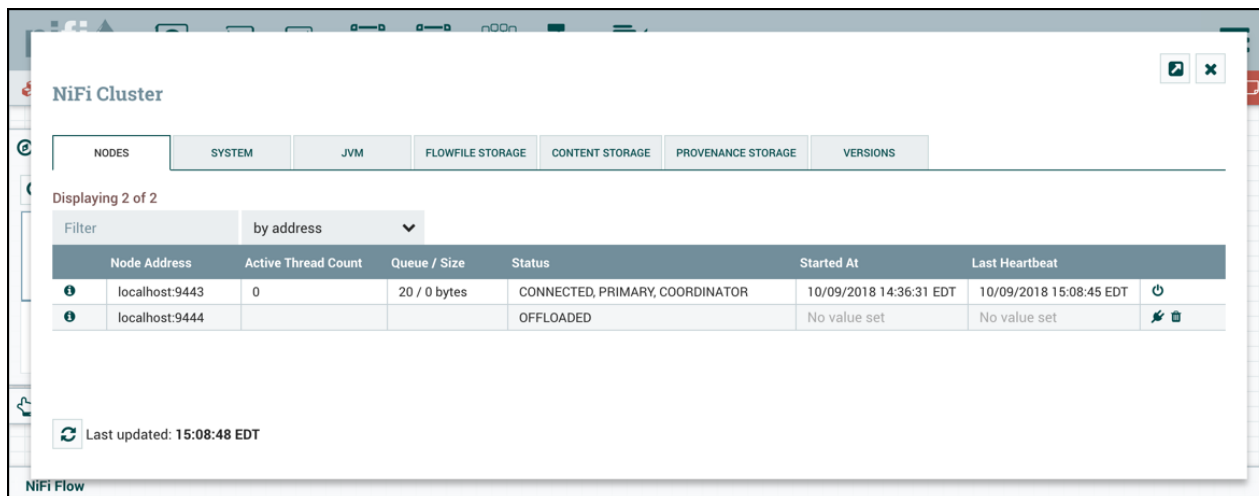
NiFi Cluster

NODES | SYSTEM | JVM | FLOWFILE STORAGE | CONTENT STORAGE | PROVENANCE STORAGE | VERSIONS

Displaying 2 of 2

Filter
by address

| | Node Address | Active Thread Count | Queue / Size | Status | Started At | Last Heartbeat | |
|---|---|---|---|---|---|---|---|
| | localhost:9443 | 0 | 20 / 0 bytes | CONNECTED, PRIMARY, COORDINATOR | 10/09/2018 14:36:31 EDT | 10/09/2018 15:08:45 EDT | |
| | localhost:9444 | | | OFFLOADED | No value set | No value set | |

Last updated: 15:08:48 EDT

NiFi Flow